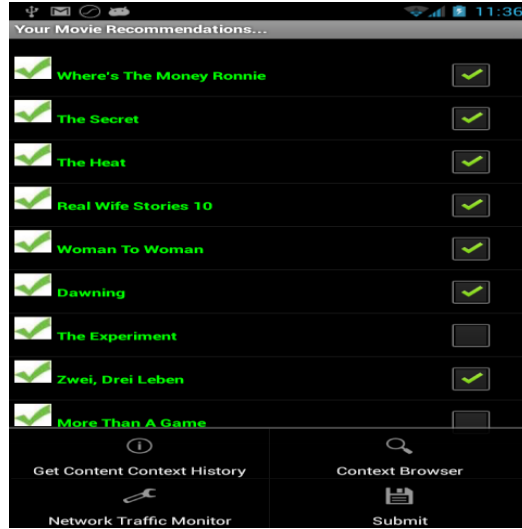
11:36

Your Movie Recommendations...

Where's The Money Ronnie

The Secret

The Heat

Real Wife Stories 10

Woman To Woman

Dawning

The Experiment

Zwei, Drei Leben

More Than A Game

Get Content Context History

Context Browser

Network Traffic Monitor

Submit